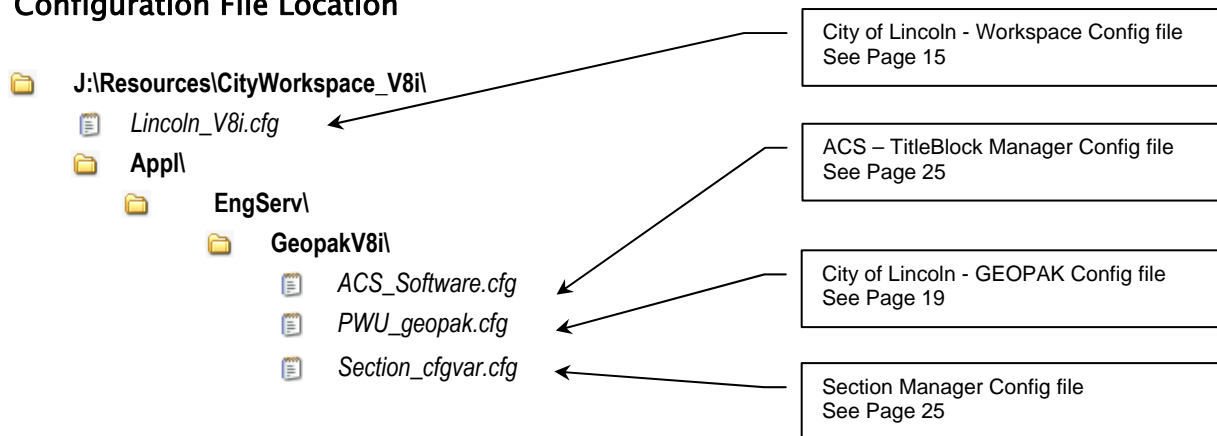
Configuration File Location

J:\Resources\CityWorkspace_V8i\

Lincoln_V8i.cfg

Appl\

EngServ\

GeopakV8i\

ACS_Software.cfg

PWU_geopak.cfg

Section_cfgvar.cfg

City of Lincoln - Workspace Config file
See Page 15

ACS – TitleBlock Manager Config file
See Page 25

City of Lincoln - GEOPAK Config file
See Page 19

Section Manager Config file
See Page 25